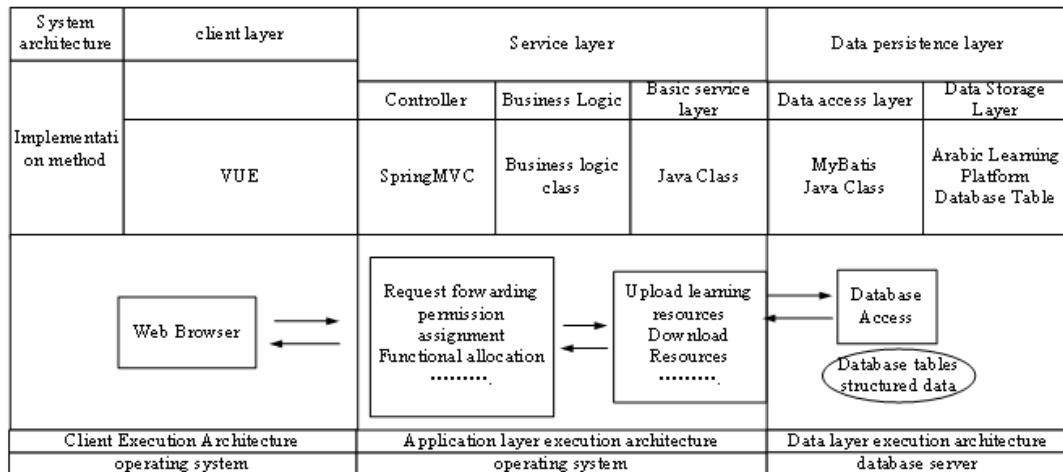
| System architecture | client layer | Service layer | | | Data persistence layer | |
|---|---|---|---|---|---|---|
| Implementation method | | Controller | Business Logic | Basic service layer | Data access layer | Data Storage Layer |
| | VUE | SpringMVC | Business logic class | Java Class | MyBatis Java Class | Arabic Learning Platform Database Table |

Web Browser

Request forwarding permission assignment Functional allocation ..........

Upload learning resources Download Resources ..........

Database Access

Database tables structured data

| Client Execution Architecture | Application layer execution architecture | Data layer execution architecture |
|---|---|---|
| operating system | operating system | database server |